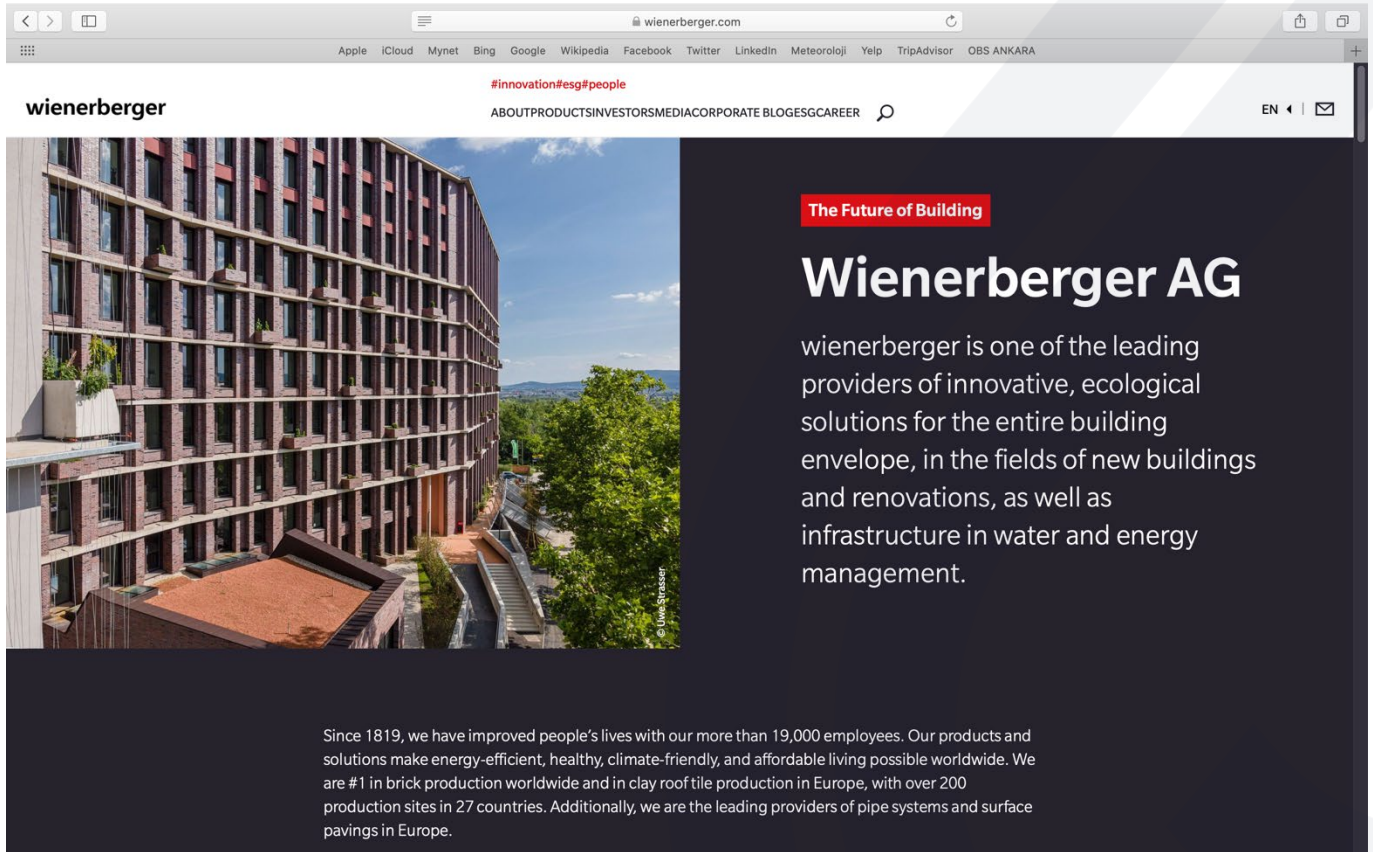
wienerberger.com

Apple iCloud Mynet Bing Google Wikipedia Facebook Twitter LinkedIn Meteoroloji Yelp TripAdvisor OBS ANKARA

wienerberger

#innovation#esg#people

ABOUTPRODUCTSINVESTORSMEDIACORPORATE BLOGESGCAREER

EN

The Future of Building

Wienerberger AG

wienerberger is one of the leading providers of innovative, ecological solutions for the entire building envelope, in the fields of new buildings and renovations, as well as infrastructure in water and energy management.

© Uwe Strasser

Since 1819, we have improved people's lives with our more than 19,000 employees. Our products and solutions make energy-efficient, healthy, climate-friendly, and affordable living possible worldwide. We are #1 in brick production worldwide and in clay roof tile production in Europe, with over 200 production sites in 27 countries. Additionally, we are the leading providers of pipe systems and surface pavings in Europe.